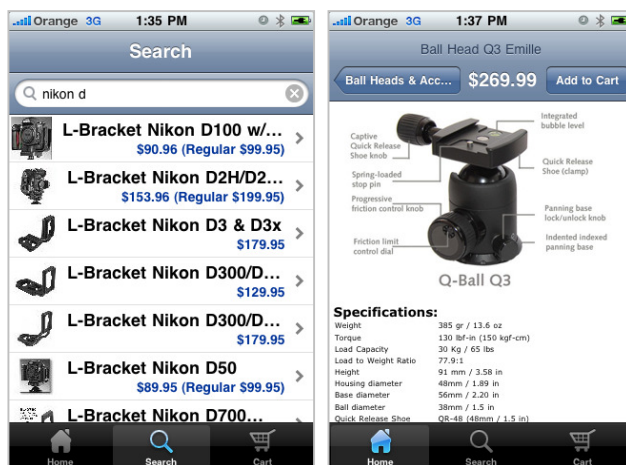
Orange 3G 1:35 PM

Search

nikon d

L-Bracket Nikon D100 w/...
$90.96 (Regular $99.95)

L-Bracket Nikon D2H/D2...
$153.96 (Regular $199.95)

L-Bracket Nikon D3 & D3x
$179.95

L-Bracket Nikon D300/D...
$129.95

L-Bracket Nikon D300/D...
$179.95

L-Bracket Nikon D50
$89.95 (Regular $99.95)

L-Bracket Nikon D700...

Home Search Cart

Orange 3G 1:37 PM

Ball Head Q3 Emille

Ball Heads & Acc... $269.99 Add to Cart

Captive Quick Release Shoe knob
Spring-loaded stop pin
Progressive friction control knob
Friction limit control dial
Integrated bubble level
Quick Release Shoe (clamp)
Panning base lock/unlock knob
Indented indexed panning base

Q-Ball Q3

Specifications:

| | |
|---|---|
| Weight | 385 gr / 13.6 oz |
| Torque | 130 lbf-in (150 kgf-cm) |
| Load Capacity | 30 Kg / 65 lbs |
| Load to Weight Ratio | 77.9:1 |
| Height | 91 mm / 3.58 in |
| Housing diameter | 48mm / 1.89 in |
| Base diameter | 56mm / 2.20 in |
| Ball diameter | 38mm / 1.5 in |
| Quick Release Shoe | QR-48 (48mm / 1.5 in) |

Home Search Cart